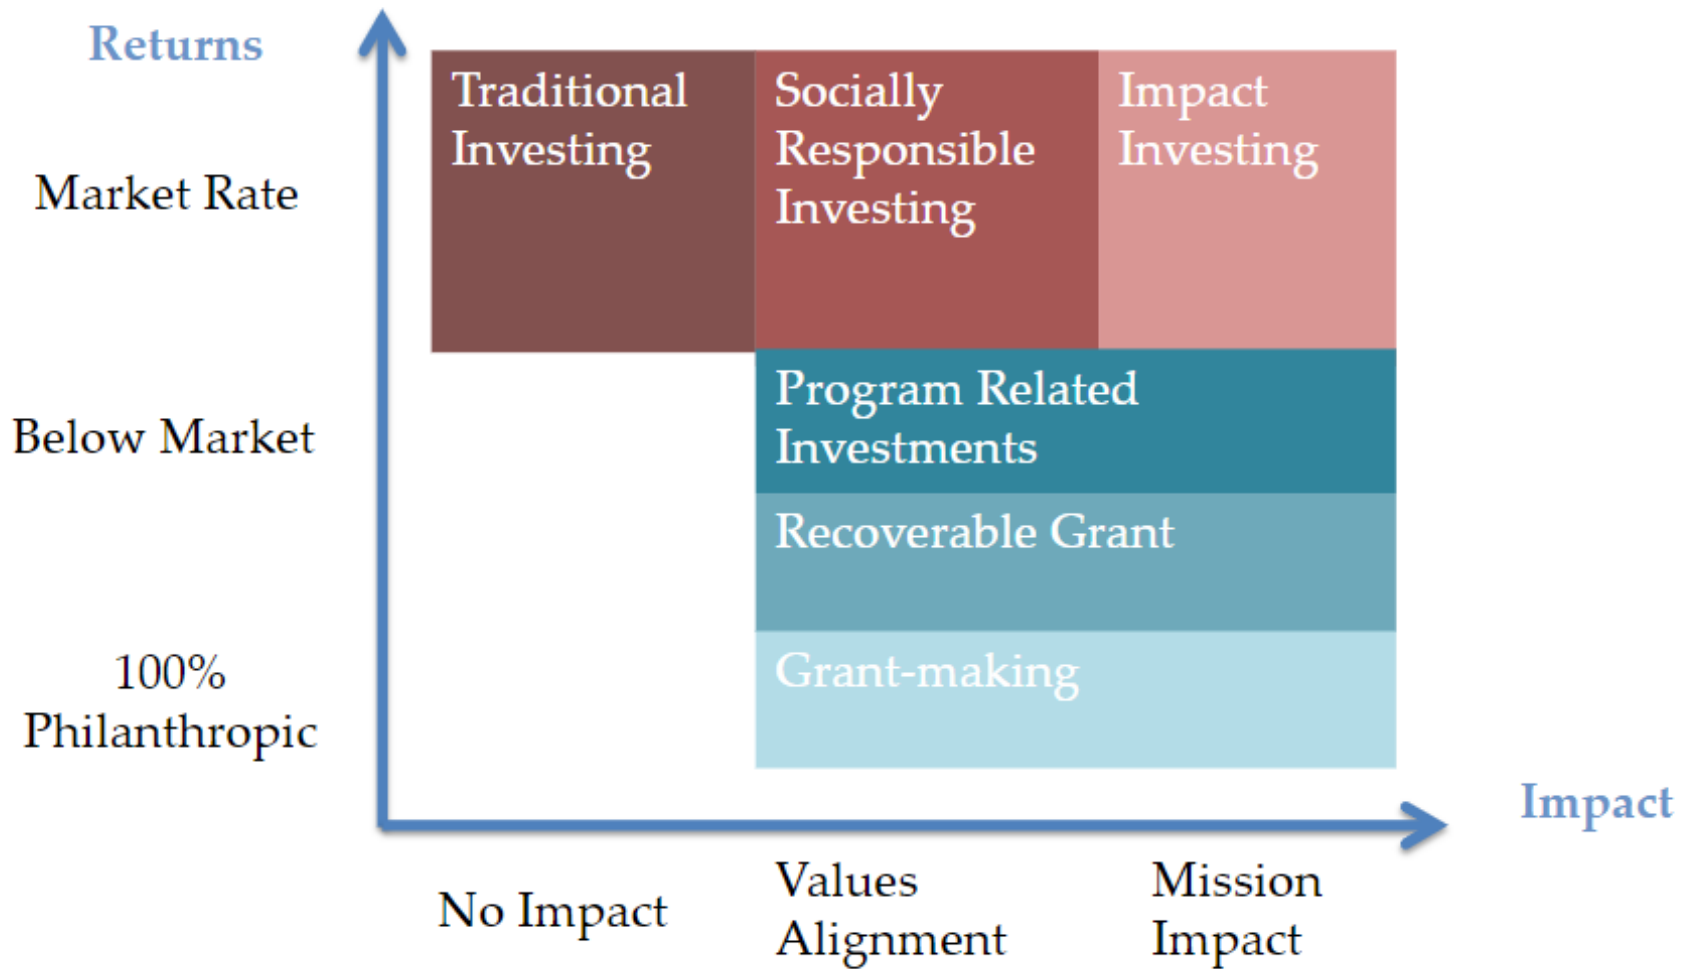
Returns

Market Rate

Below Market

100%
Philanthropic

Traditional Investing

Socially Responsible Investing

Impact Investing

Program Related Investments

Recoverable Grant

Grant-making

Impact

No Impact

Values Alignment

Mission Impact